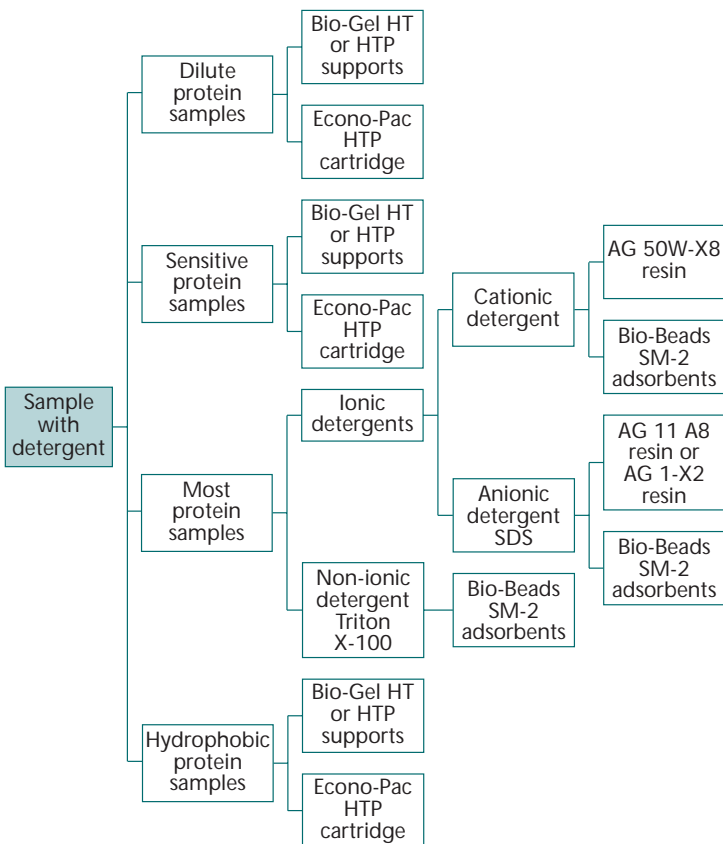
Sample with detergent

Dilute protein samples

Bio-Gel HT or HTP supports

Econo-Pac HTP cartridge

Sensitive protein samples

Bio-Gel HT or HTP supports

Econo-Pac HTP cartridge

Most protein samples

Ionic detergents

Cationic detergent

AG 50W-X8 resin

Bio-Beads SM-2 adsorbents

Anionic detergent SDS

AG 11 A8 resin or AG 1-X2 resin

Bio-Beads SM-2 adsorbents

Non-ionic detergent Triton X-100

Bio-Beads SM-2 adsorbents

Hydrophobic protein samples

Bio-Gel HT or HTP supports

Econo-Pac HTP cartridge